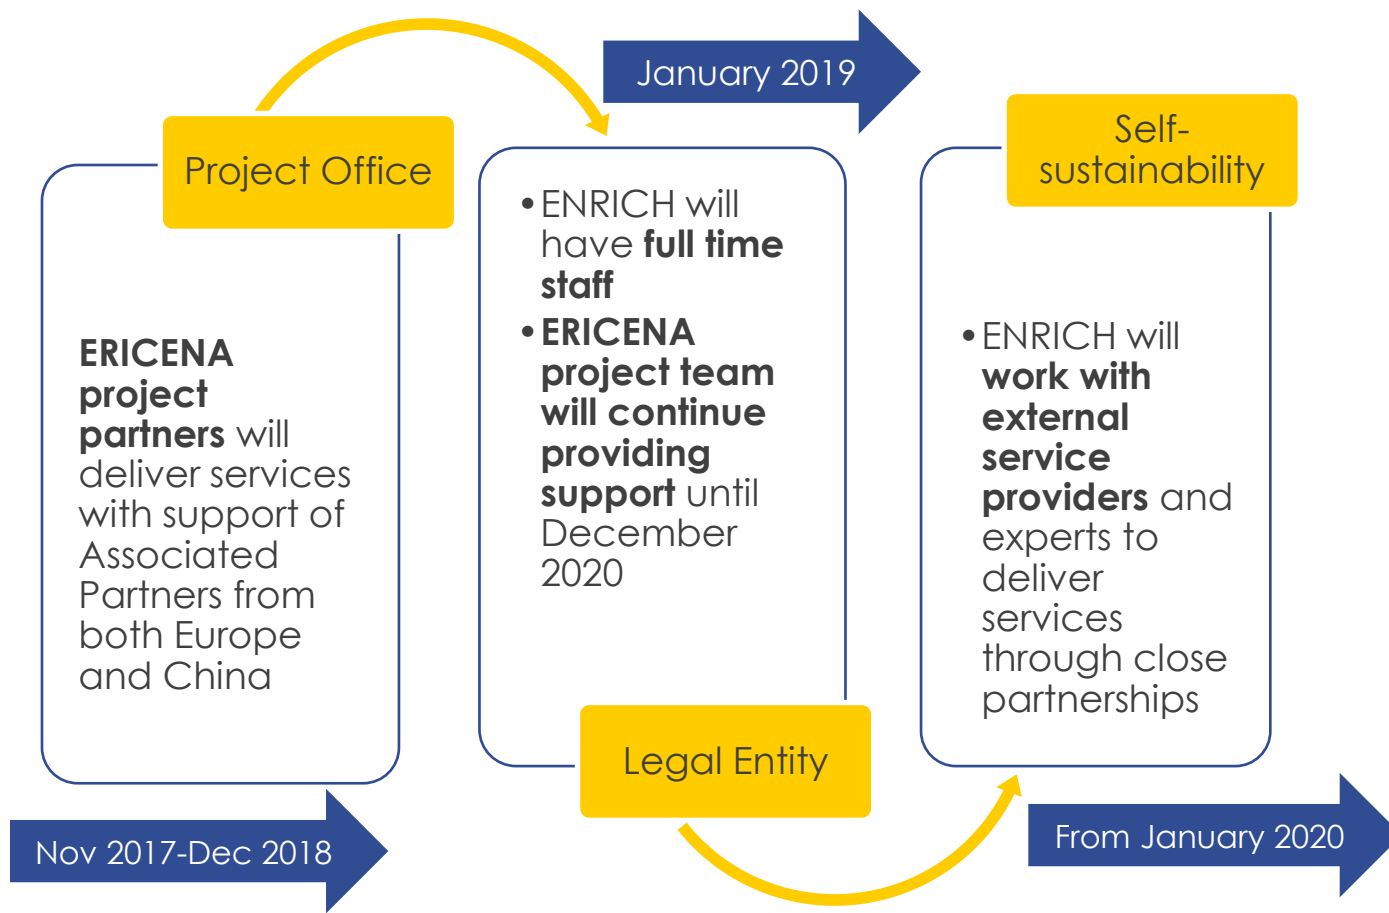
January 2019

Project Office

ERICENA project partners will deliver services with support of Associated Partners from both Europe and China

• ENRICH will have full time staff
• ERICENA project team will continue providing support until December 2020

Legal Entity

Self-sustainability

• ENRICH will work with external service providers and experts to deliver services through close partnerships

Nov 2017-Dec 2018

From January 2020